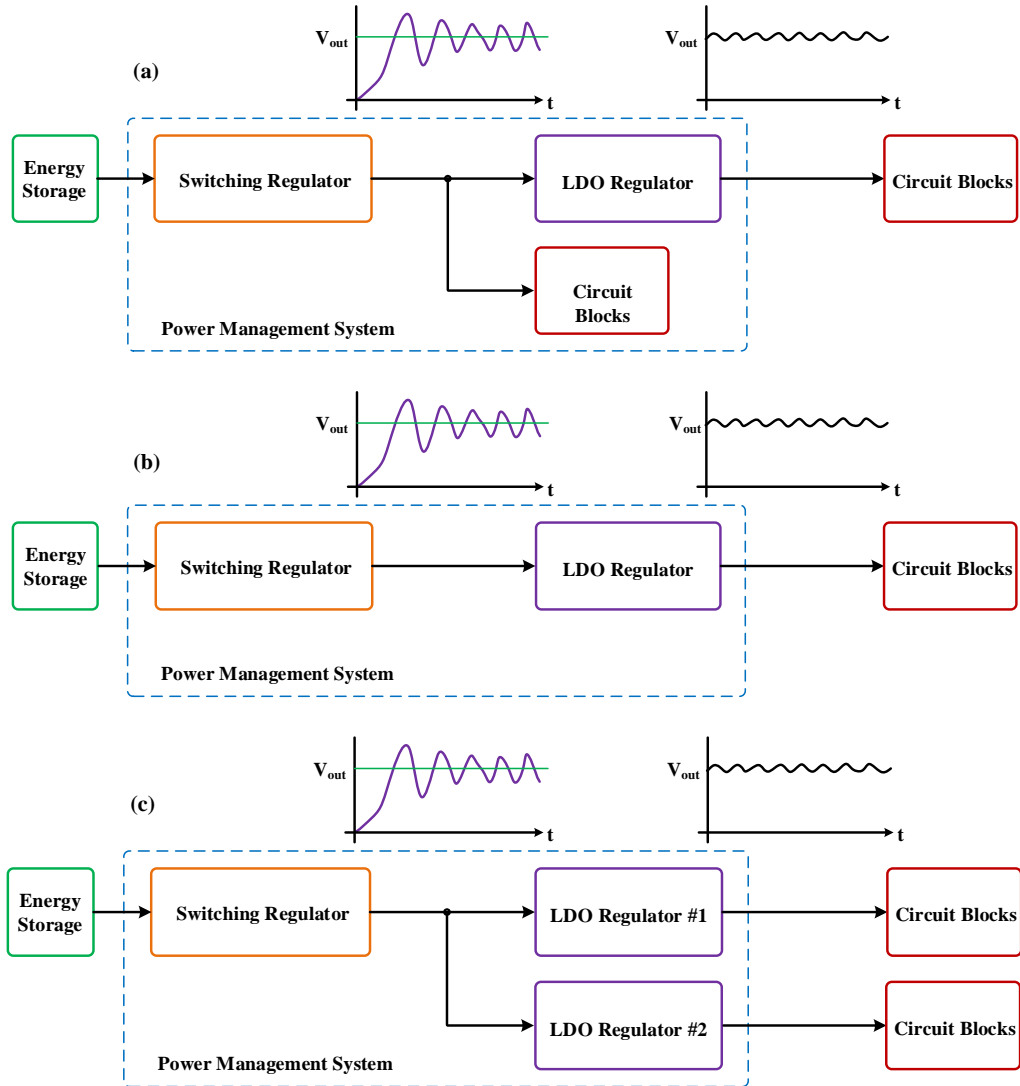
$V_{out}$

t

$V_{out}$

t

(a)

Energy Storage

Switching Regulator

LDO Regulator

Circuit Blocks

Circuit Blocks

Power Management System

$V_{out}$

t

$V_{out}$

t

(b)

Energy Storage

Switching Regulator

LDO Regulator

Circuit Blocks

Power Management System

$V_{out}$

t

$V_{out}$

t

(c)

Energy Storage

Switching Regulator

LDO Regulator #1

Circuit Blocks

LDO Regulator #2

Circuit Blocks

Power Management System